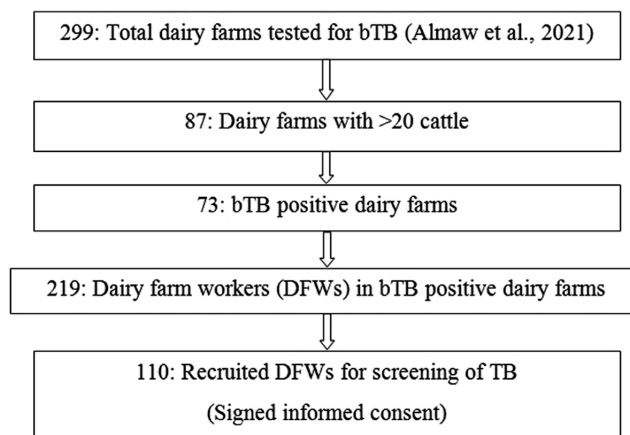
299: Total dairy farms tested for bTB (Almaw et al., 2021)

87: Dairy farms with >20 cattle

73: bTB positive dairy farms

219: Dairy farm workers (DFWs) in bTB positive dairy farms

110: Recruited DFWs for screening of TB

(Signed informed consent)